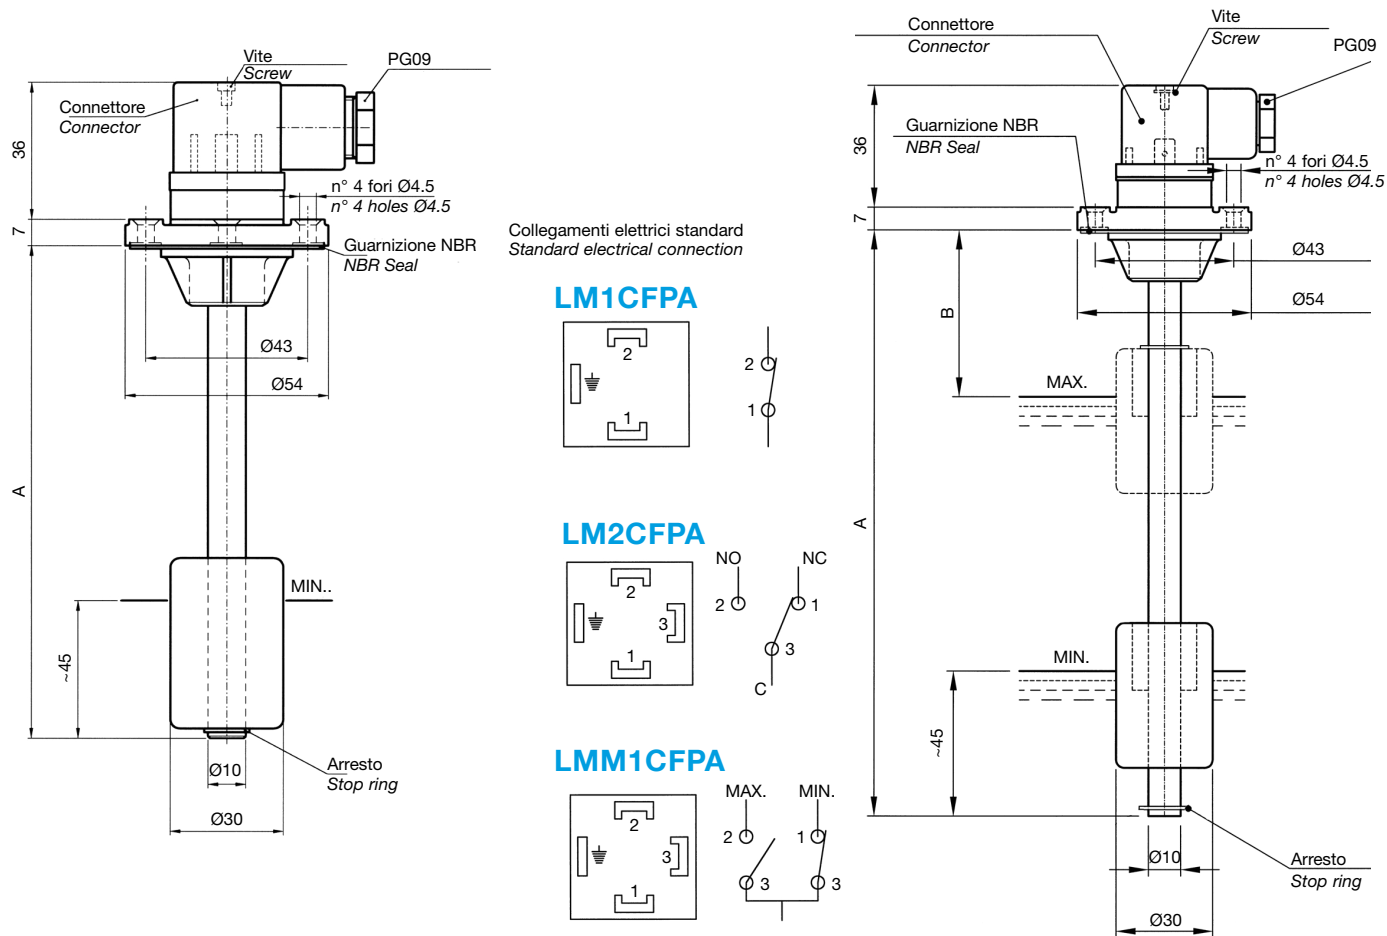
Vite
Screw
PG09
Connettore
Connector
36
n° 4 fori Ø4.5
n° 4 holes Ø4.5
7
Guarnizione NBR
NBR Seal
Ø43
Ø54
A
MIN..
~45
Ø10
Arresto
Stop ring
Ø30

Collegamenti elettrici standard
Standard electrical connection

LM1CFPA
2
1
2
1

LM2CFPA
2
3
1
NO
NC
2
1
3
C

LMM1CFPA
2
3
1
MAX.
MIN.
2
1
3
3

Connettore
Connector
Vite
Screw
PG09
36
Guarnizione NBR
NBR Seal
n° 4 fori Ø4.5
n° 4 holes Ø4.5
7
Ø43
Ø54
B
MAX.
A
MIN.
~45
Ø10
Arresto
Stop ring
Ø30